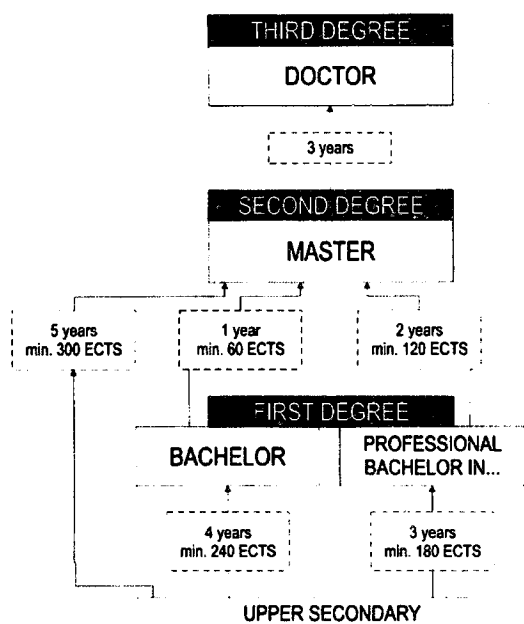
THIRD DEGREE

DOCTOR

3 years

SECOND DEGREE

MASTER

5 years
min. 300 ECTS

1 year
min. 60 ECTS

2 years
min. 120 ECTS

FIRST DEGREE

BACHELOR

PROFESSIONAL BACHELOR IN...

4 years
min. 240 ECTS

3 years
min. 180 ECTS

UPPER SECONDARY